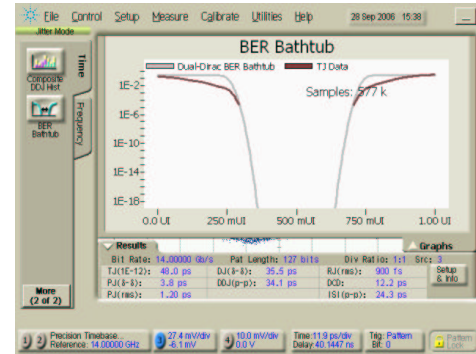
File Control Setup Measure Calibrate Utilities Help 28 Sep 2006 15:38

Jitter Mode

Composite DDJ Hist

BER Bathtub

Time

Frequency

BER Bathtub

Dual-Dirac BER Bathtub

TJ Data

Samples: 577 k

1E-2

1E-6

1E-10

1E-14

1E-18

0.0 UI

250 mUI

500 mUI

750 mUI

1.00 UI

Results

Graphs

| Bit Rate: 14.00000 Gb/s | Pat Length: 127 bits | Div Ratio: 1:1 | Src: 3 |
|---|---|---|---|
| TJ(1E-12): 48.0 ps | DJ(δ-δ): 35.5 ps | RJ(rms): 900 fs | |
| PJ(δ-δ): 3.8 ps | DDJ(p-p): 34.1 ps | DCD: 12.2 ps | |
| PJ(rms): 1.20 ps | | ISI(p-p): 24.3 ps | |

Setup & Info

More (2 of 2)

Precision Timebase Reference: 14.00000 GHz

27.4 mV/div -6.1 mV

10.0 mV/div 0.0 V

Time:11.9 ps/div Delay:40.1447 ns

Trig: Pattern Bit: 0

Pattern Lock